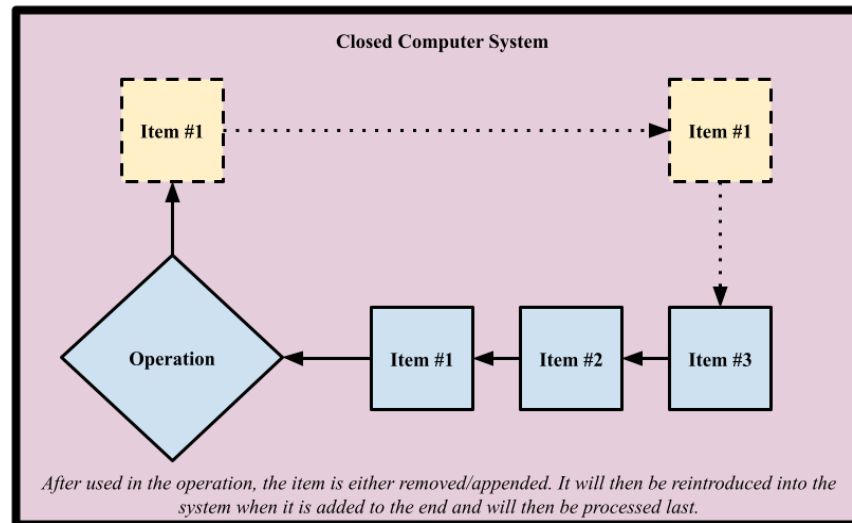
Closed Computer System

Item #1

Item #1

Operation

Item #1

Item #2

Item #3

After used in the operation, the item is either removed/appended. It will then be reintroduced into the system when it is added to the end and will then be processed last.